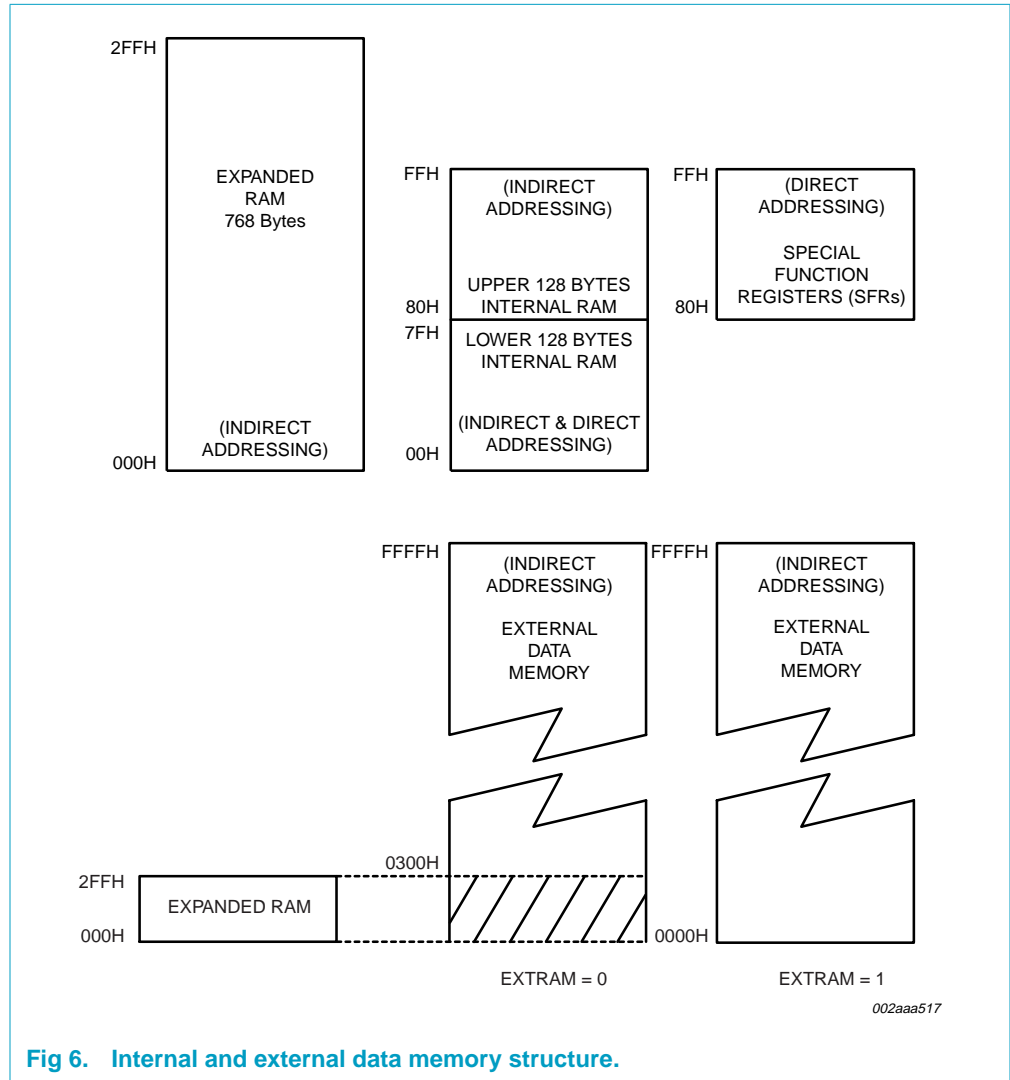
2FFH

EXPANDED RAM 768 Bytes

(INDIRECT ADDRESSING)

000H

FFH

(INDIRECT ADDRESSING)

UPPER 128 BYTES INTERNAL RAM

80H

7FH

LOWER 128 BYTES INTERNAL RAM

(INDIRECT & DIRECT ADDRESSING)

00H

FFH

(DIRECT ADDRESSING)

SPECIAL FUNCTION REGISTERS (SFRs)

80H

FFFFH

(INDIRECT ADDRESSING)

EXTERNAL DATA MEMORY

FFFFH

(INDIRECT ADDRESSING)

EXTERNAL DATA MEMORY

2FFH

EXPANDED RAM

000H

0300H

0000H

EXTRAM = 0

EXTRAM = 1

002aaa517

Fig 6. Internal and external data memory structure.